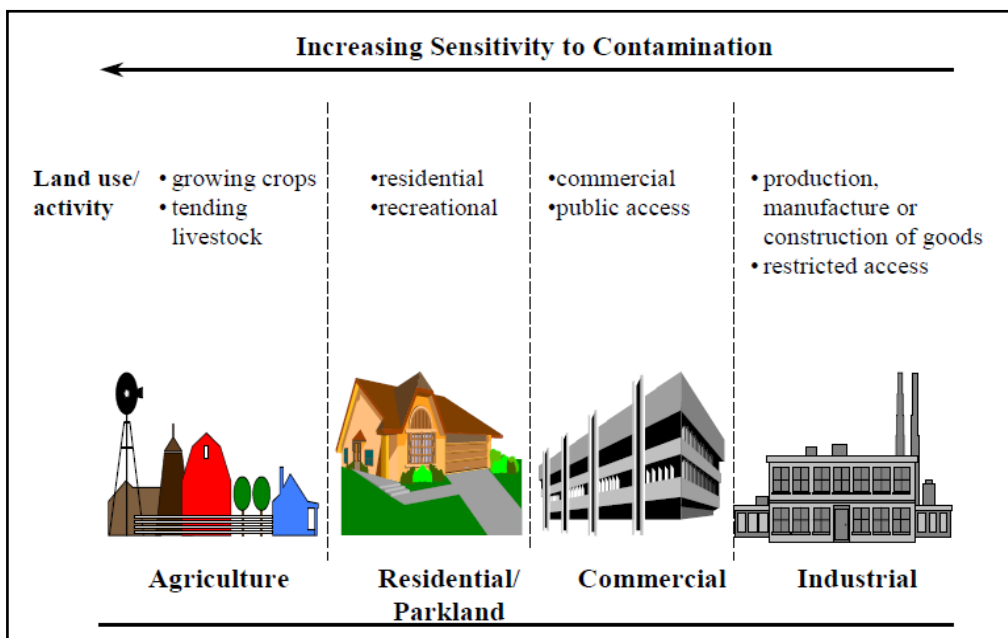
Increasing Sensitivity to Contamination

Land use/ activity

• growing crops
• tending livestock

•residential
•recreational

•commercial
•public access

• production, manufacture or construction of goods
• restricted access

Agriculture

Residential/ Parkland

Commercial

Industrial